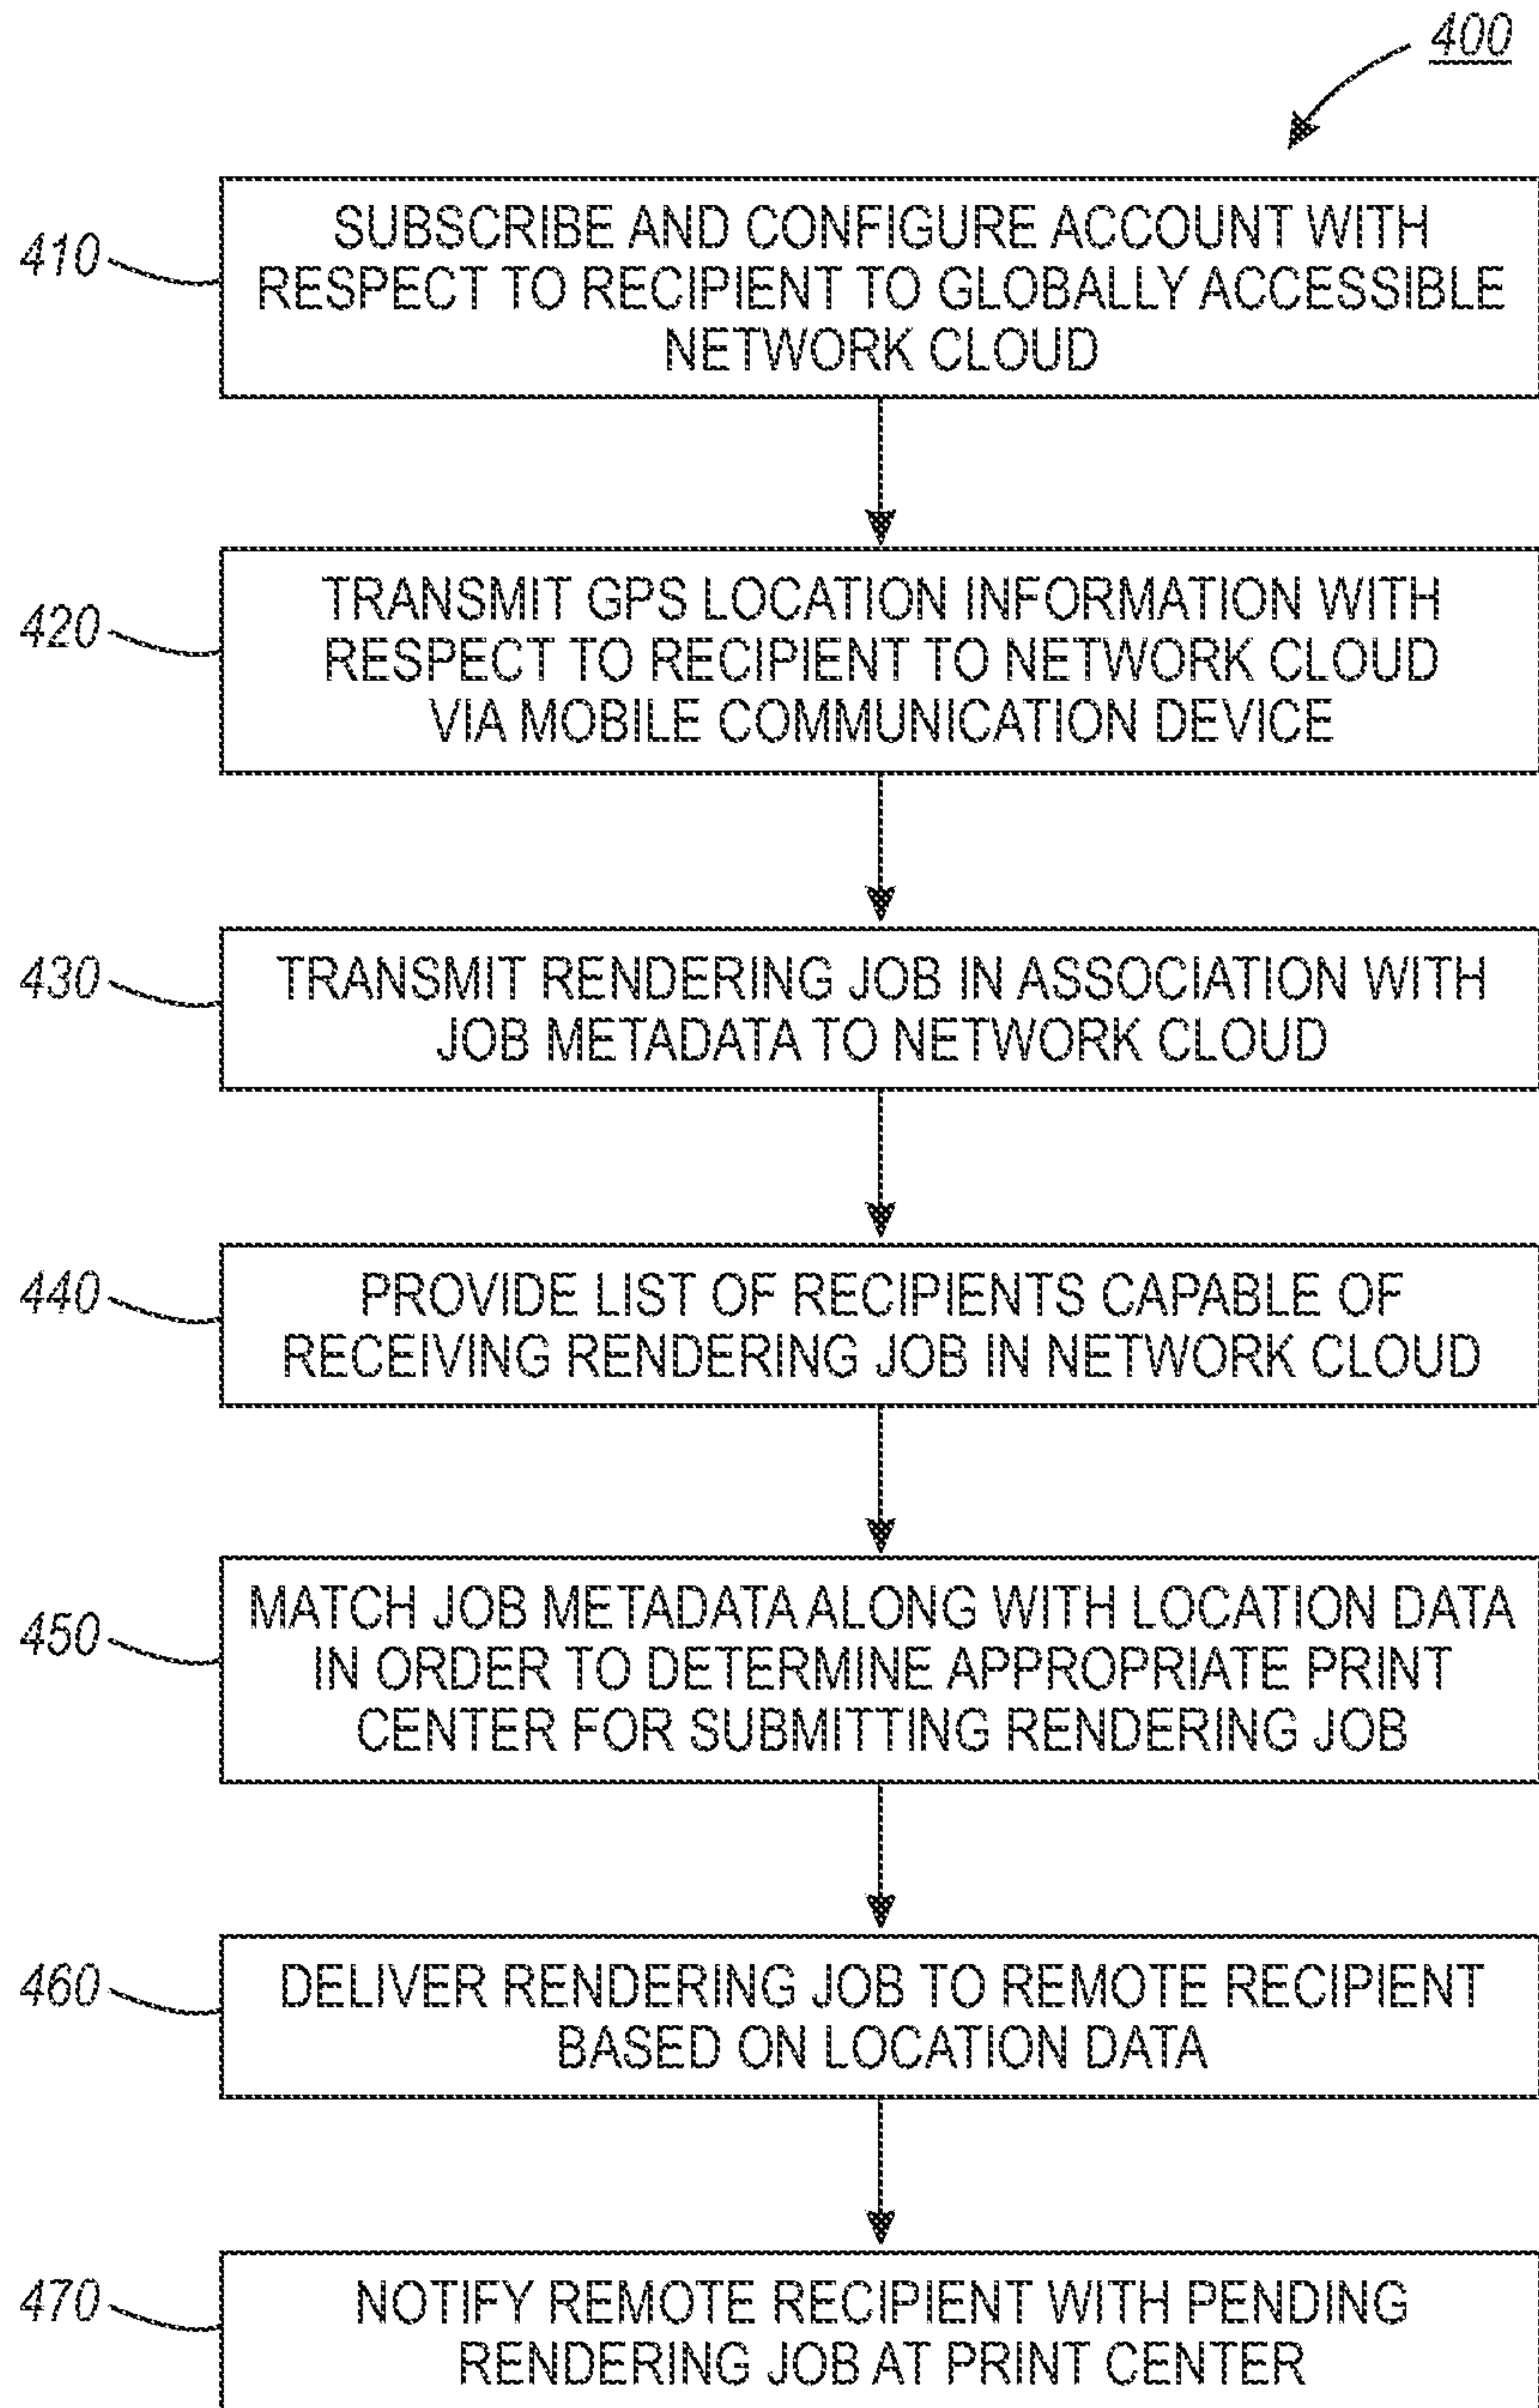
400

410 SUBSCRIBE AND CONFIGURE ACCOUNT WITH RESPECT TO RECIPIENT TO GLOBALLY ACCESSIBLE NETWORK CLOUD

420 TRANSMIT GPS LOCATION INFORMATION WITH RESPECT TO RECIPIENT TO NETWORK CLOUD VIA MOBILE COMMUNICATION DEVICE

430 TRANSMIT RENDERING JOB IN ASSOCIATION WITH JOB METADATA TO NETWORK CLOUD

440 PROVIDE LIST OF RECIPIENTS CAPABLE OF RECEIVING RENDERING JOB IN NETWORK CLOUD

450 MATCH JOB METADATA ALONG WITH LOCATION DATA IN ORDER TO DETERMINE APPROPRIATE PRINT CENTER FOR SUBMITTING RENDERING JOB

460 DELIVER RENDERING JOB TO REMOTE RECIPIENT BASED ON LOCATION DATA

470 NOTIFY REMOTE RECIPIENT WITH PENDING RENDERING JOB AT PRINT CENTER